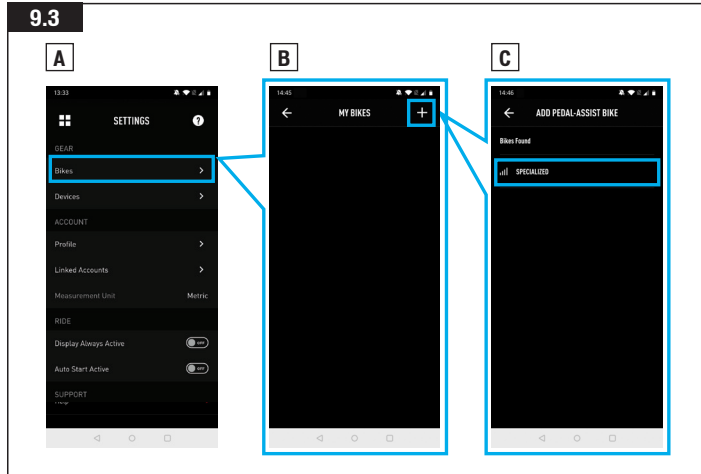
9.3

A

13:33

SETTINGS

GEAR

Bikes

Devices

ACCOUNT

Profile

Linked Accounts

Measurement Unit Metric

RIDE

Display Always Active

Auto Start Active

SUPPORT

B

14:45

MY BIKES

+

C

14:46

ADD PEDAL-ASSIST BIKE

Bikes Found

SPECIALIZED